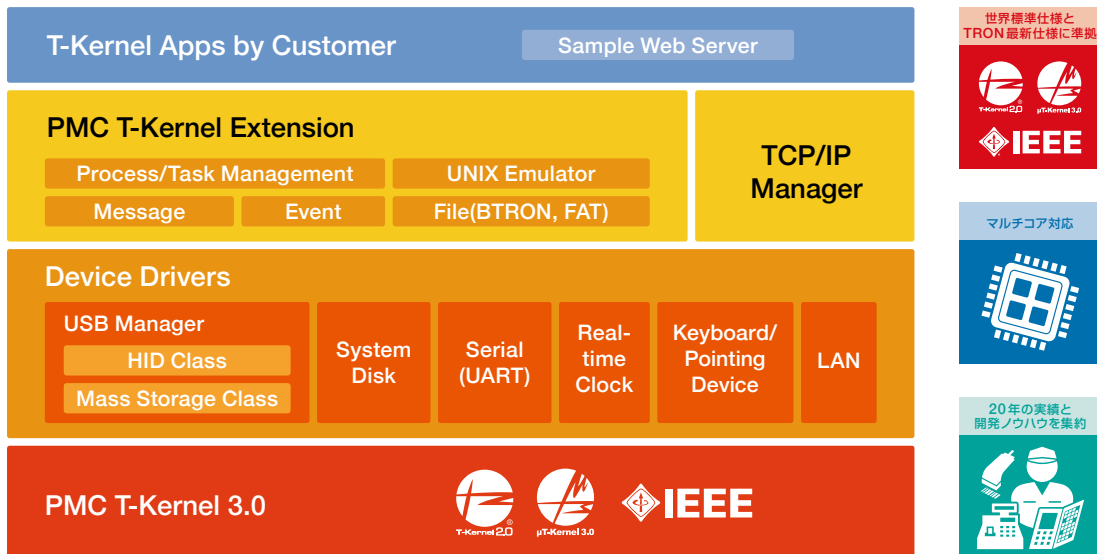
T-Kernel Apps by Customer

Sample Web Server

PMC T-Kernel Extension

Process/Task Management

UNIX Emulator

Message

Event

File(BTRON, FAT)

TCP/IP Manager

Device Drivers

USB Manager

HID Class

Mass Storage Class

System Disk

Serial (UART)

Real-time Clock

Keyboard/ Pointing Device

LAN

PMC T-Kernel 3.0

T-Kernel 2.0

μT-Kernel 3.0

IEEE

世界標準仕様と TRON最新仕様に準拠

T-Kernel 2.0

μT-Kernel 3.0

IEEE

マルチコア対応

20年の実績と 開発ノウハウを集約